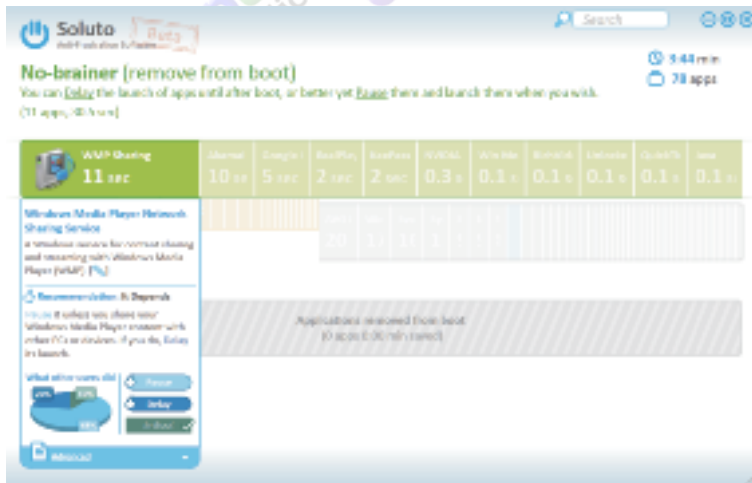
Soluto Beta
Anti-Frustration Software

Search

9:44 min
78 apps

No-brainer (remove from boot)
You can Delay the launch of apps until after boot, or better yet Pause them and launch them when you wish.
(11 apps, 40.9 sec)

WMP Sharing
11 sec

| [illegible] | Google | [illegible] | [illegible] | NVIDIA | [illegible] | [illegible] | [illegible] | QuickTi | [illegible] |
|---|---|---|---|---|---|---|---|---|---|
| 10 sec | 5 sec | 2 sec | 2 sec | 0.3 s | 0.1 s | 0.1 s | 0.1 s | 0.1 s | 0.1 s |

Windows Media Player Network Sharing Service
A Windows service for content sharing and streaming with Windows Media Player (WMP). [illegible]

Recommendation: It Depends
Pause it unless you share your Windows Media Player content with other PCs or devices. If you do, Delay its launch.

What other users did
Pause
Delay
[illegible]

Advanced

Applications removed from boot
(0 apps, 0.00 min saved)